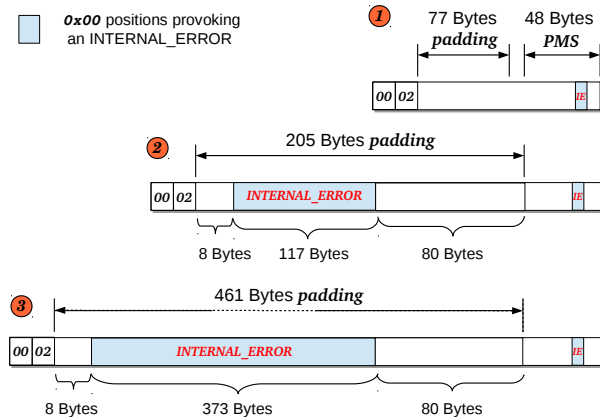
*0x00* positions provoking an INTERNAL_ERROR

1
77 Bytes *padding*
48 Bytes *PMS*
00 02 IE

2
205 Bytes *padding*
00 02 INTERNAL_ERROR IE
8 Bytes
117 Bytes
80 Bytes

3
461 Bytes *padding*
00 02 INTERNAL_ERROR IE
8 Bytes
373 Bytes
80 Bytes